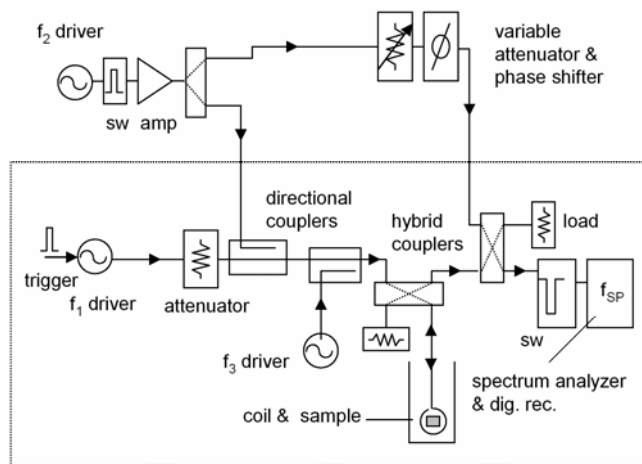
$f_2$ driver

sw amp

variable attenuator & phase shifter

directional couplers

hybrid couplers

load

trigger

$f_1$ driver

attenuator

$f_{SP}$

sw

$f_3$ driver

spectrum analyzer & dig. rec.

coil & sample